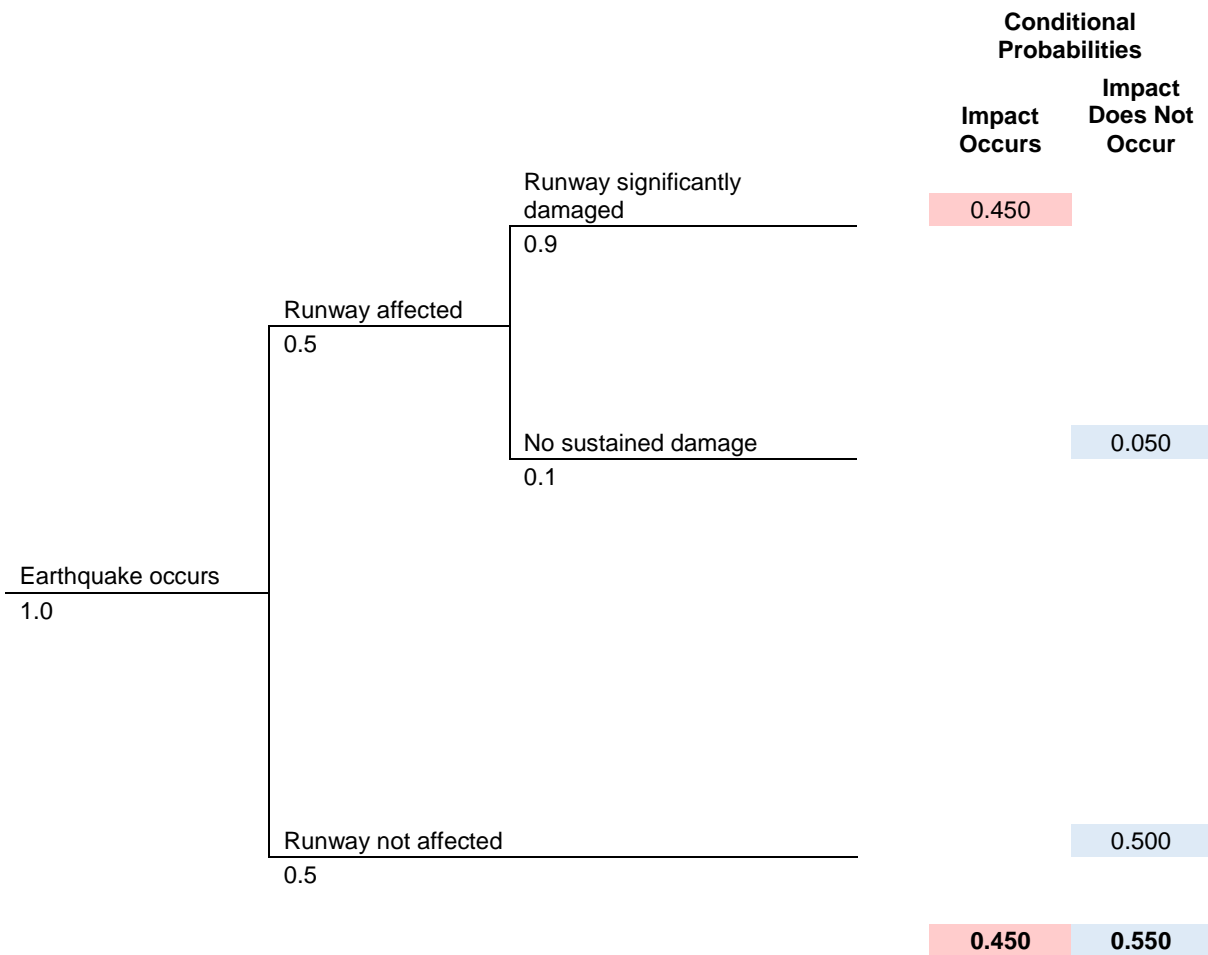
Conditional Probabilities

Impact Occurs

Impact Does Not Occur

Runway significantly damaged

0.9

0.450

Runway affected

0.5

No sustained damage

0.1

0.050

Earthquake occurs

1.0

Runway not affected

0.5

0.500

0.450

0.550